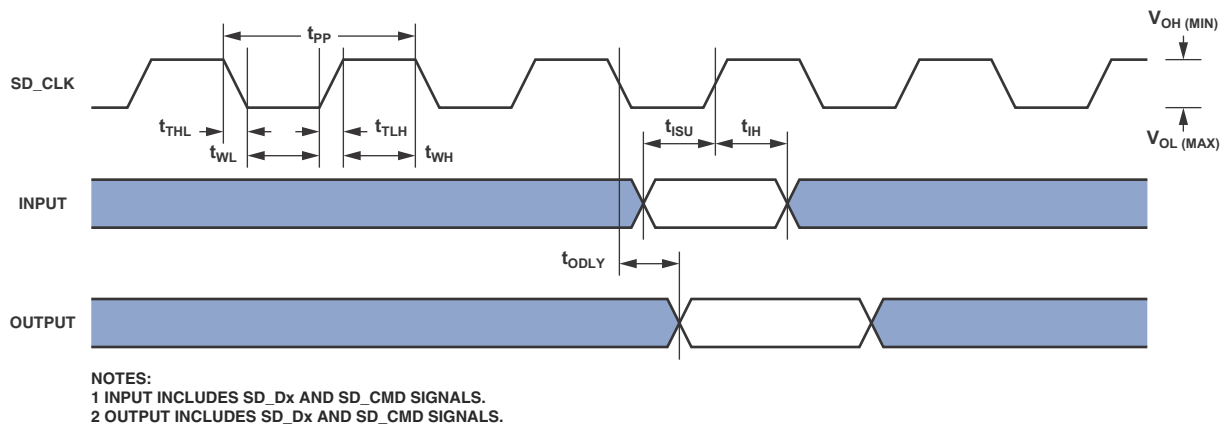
$t_{PP}$

$V_{OH\ (MIN)}$

SD_CLK

$t_{THL}$

$t_{TLH}$

$t_{WL}$

$t_{WH}$

$t_{ISU}$

$t_{IH}$

$V_{OL\ (MAX)}$

INPUT

$t_{ODLY}$

OUTPUT

NOTES:
1 INPUT INCLUDES SD_Dx AND SD_CMD SIGNALS.
2 OUTPUT INCLUDES SD_Dx AND SD_CMD SIGNALS.